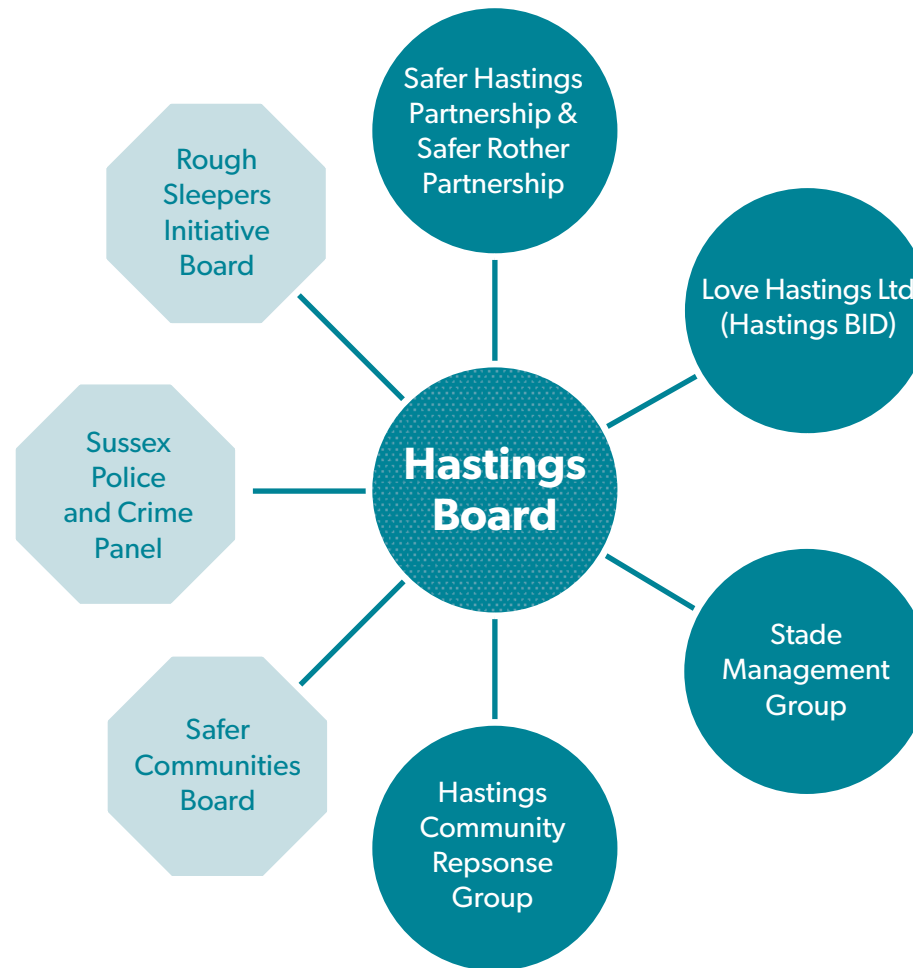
Hastings Board

Safer Hastings Partnership & Safer Rother Partnership

Love Hastings Ltd (Hastings BID)

Stade Management Group

Hastings Community Repsonse Group

Safer Communities Board

Sussex Police and Crime Panel

Rough Sleepers Initiative Board